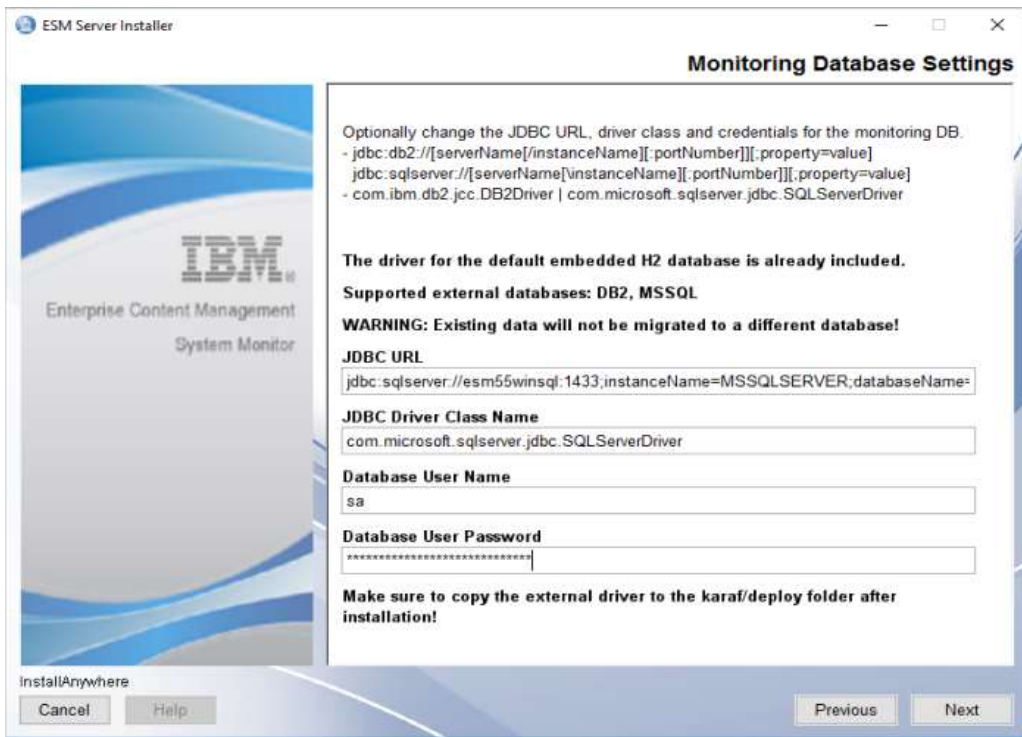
ESM Server Installer

Monitoring Database Settings

IBM

Enterprise Content Management

System Monitor

Optionally change the JDBC URL, driver class and credentials for the monitoring DB.
- jdbc:db2://[serverName[/instanceName][:portNumber]][;property=value]
jdbc:sqlserver://[serverName[\instanceName][:portNumber]][;property=value]
- com.ibm.db2.jcc.DB2Driver | com.microsoft.sqlserver.jdbc.SQLServerDriver

The driver for the default embedded H2 database is already included.

Supported external databases: DB2, MSSQL

WARNING: Existing data will not be migrated to a different database!

JDBC URL

jdbc:sqlserver://esm55winsql:1433;instanceName=MSSQLSERVER;databaseName=

JDBC Driver Class Name

com.microsoft.sqlserver.jdbc.SQLServerDriver

Database User Name

sa

Database User Password

******************************

Make sure to copy the external driver to the karaf/deploy folder after installation!

InstallAnywhere

Cancel

Help

Previous

Next